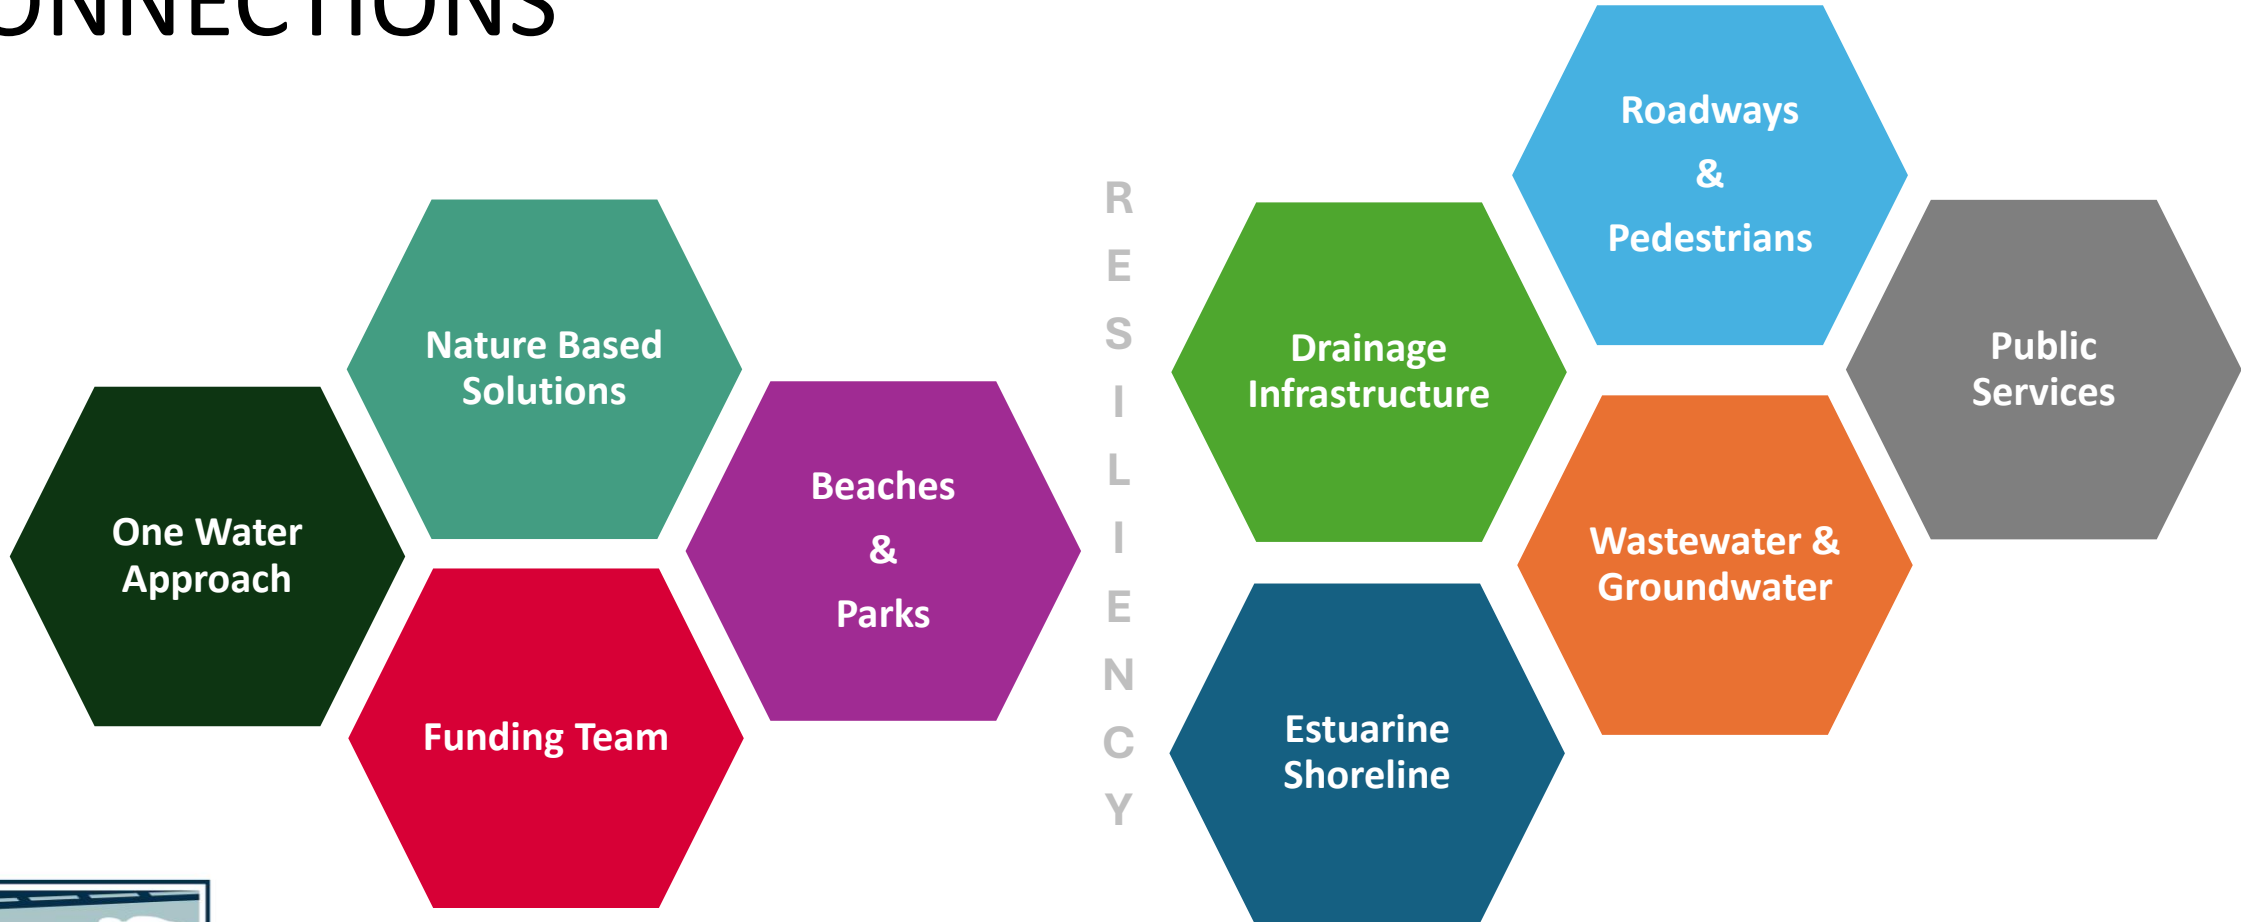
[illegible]NNECTIONS

One Water Approach

Nature Based Solutions

Funding Team

Beaches & Parks

R E S I L I E N C Y

Drainage Infrastructure

Roadways & Pedestrians

Public Services

Wastewater & Groundwater

Estuarine Shoreline